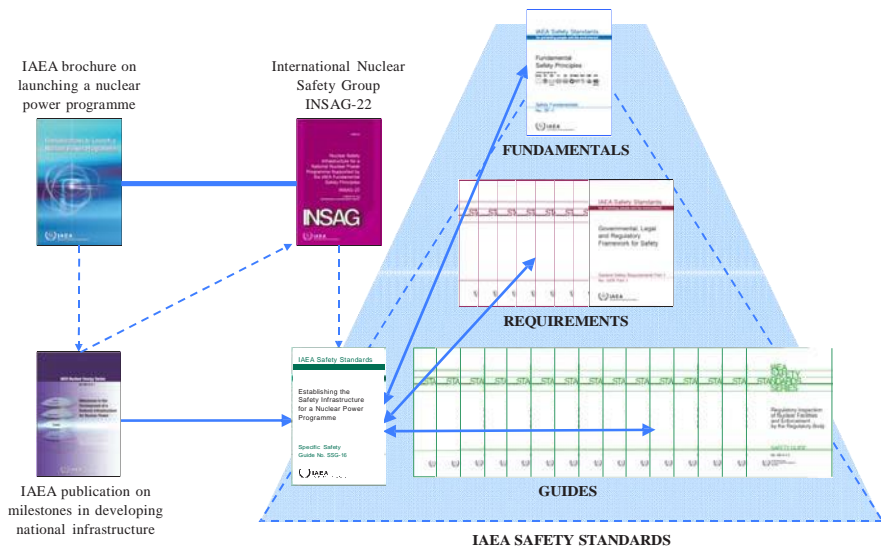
IAEA brochure on launching a nuclear power programme

International Nuclear Safety Group INSAG-22

INSAG

IAEA Safety Standards

Fundamental Safety Principles

FUNDAMENTALS

IAEA Safety Standards

Governmental, Legal and Regulatory Framework for Safety

REQUIREMENTS

IAEA Safety Standards

Establishing the Safety Infrastructure for a Nuclear Power Programme

Specific Safety Guide No. SSG-16

IAEA

Regulatory Inspection of Nuclear Facilities and Enforcement by the Regulatory Body

GUIDES

IAEA publication on milestones in developing national infrastructure

IAEA SAFETY STANDARDS